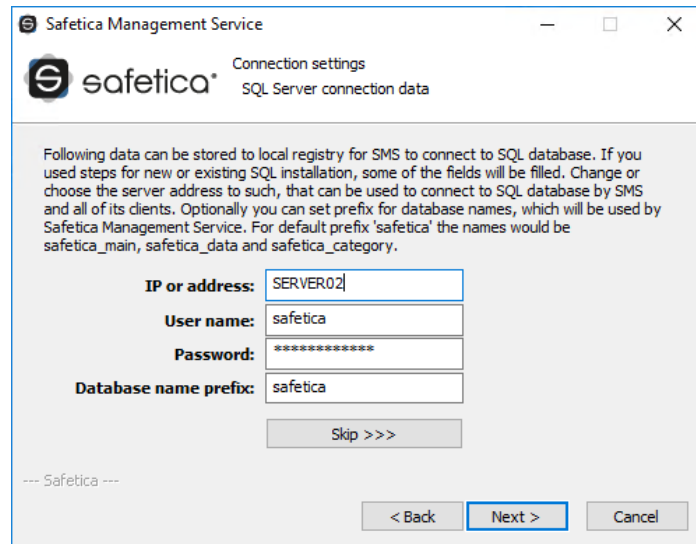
Safetica Management Service

safetica

Connection settings
SQL Server connection data

Following data can be stored to local registry for SMS to connect to SQL database. If you used steps for new or existing SQL installation, some of the fields will be filled. Change or choose the server address to such, that can be used to connect to SQL database by SMS and all of its clients. Optionally you can set prefix for database names, which will be used by Safetica Management Service. For default prefix 'safetica' the names would be safetica_main, safetica_data and safetica_category.

IP or address: SERVER02
User name: safetica
Password: *************
Database name prefix: safetica

Skip >>>

--- Safetica ---

< Back
Next >
Cancel